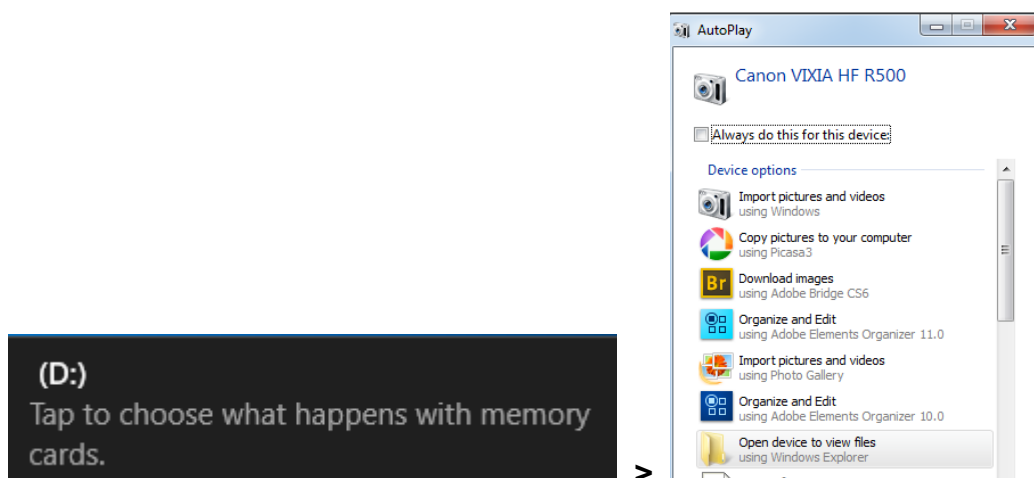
(D:)
Tap to choose what happens with memory cards.

>

AutoPlay

Canon VIXIA HF R500

Always do this for this device:

Device options

Import pictures and videos
using Windows

Copy pictures to your computer
using Picasa3

Br
Download images
using Adobe Bridge CS6

Organize and Edit
using Adobe Elements Organizer 11.0

Import pictures and videos
using Photo Gallery

Organize and Edit
using Adobe Elements Organizer 10.0

Open device to view files
using Windows Explorer